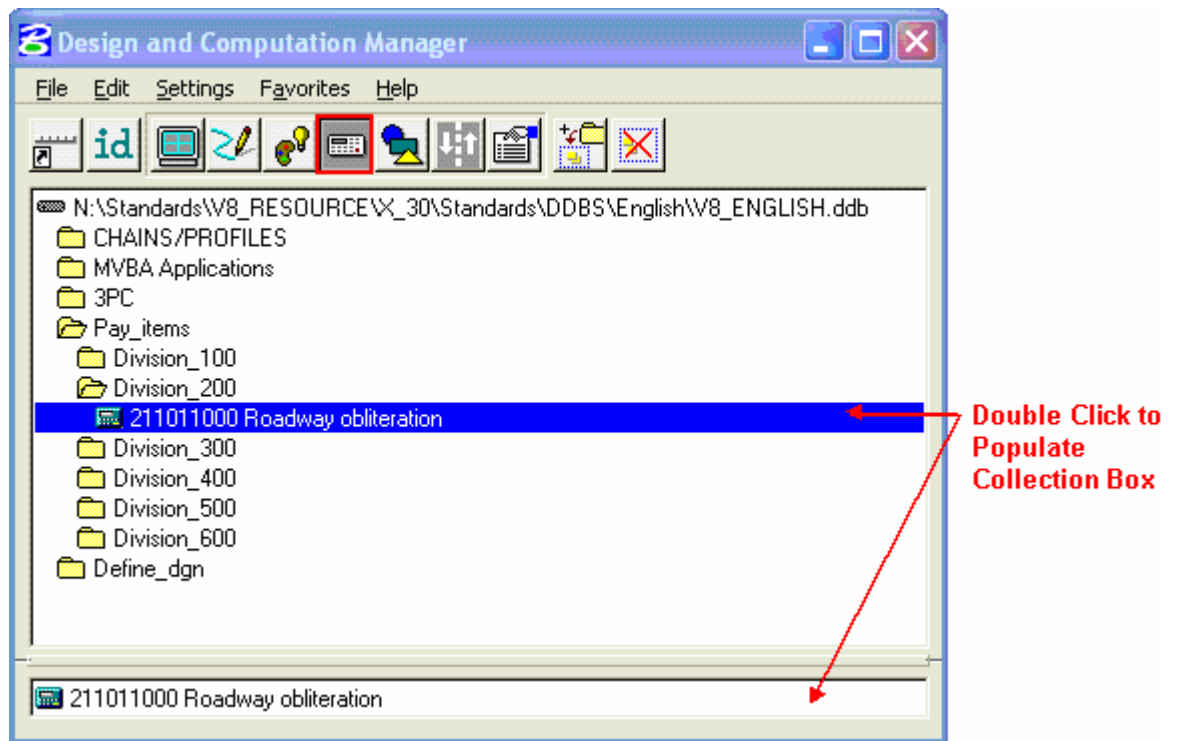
Design and Computation Manager

File Edit Settings Favorites Help

id

N:\Standards\V8_RESOURCE\X_30\Standards\DDBS\English\V8_ENGLISH.ddb
CHAINS/PROFILES
MVBA Applications
3PC
Pay_items
Division_100
Division_200
211011000 Roadway obliteration
Division_300
Division_400
Division_500
Division_600
Define_dgn

Double Click to Populate Collection Box

211011000 Roadway obliteration